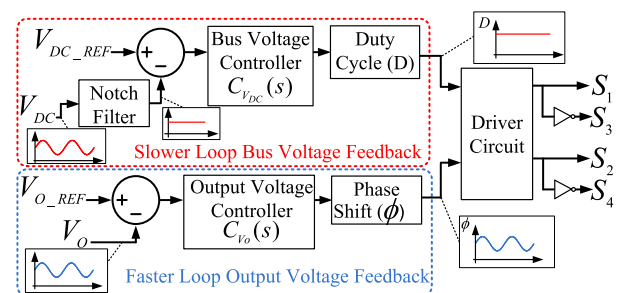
$V_{DC\_REF}$

+

−

Bus Voltage Controller $C_{V_{DC}}(s)$

Duty Cycle (D)

$D$

$V_{DC}$

Notch Filter

Slower Loop Bus Voltage Feedback

Driver Circuit

$S_1$

$S_3$

$S_2$

$S_4$

$V_{O\_REF}$

+

−

Output Voltage Controller $C_{Vo}(s)$

Phase Shift ($\phi$)

$\phi$

$V_O$

Faster Loop Output Voltage Feedback